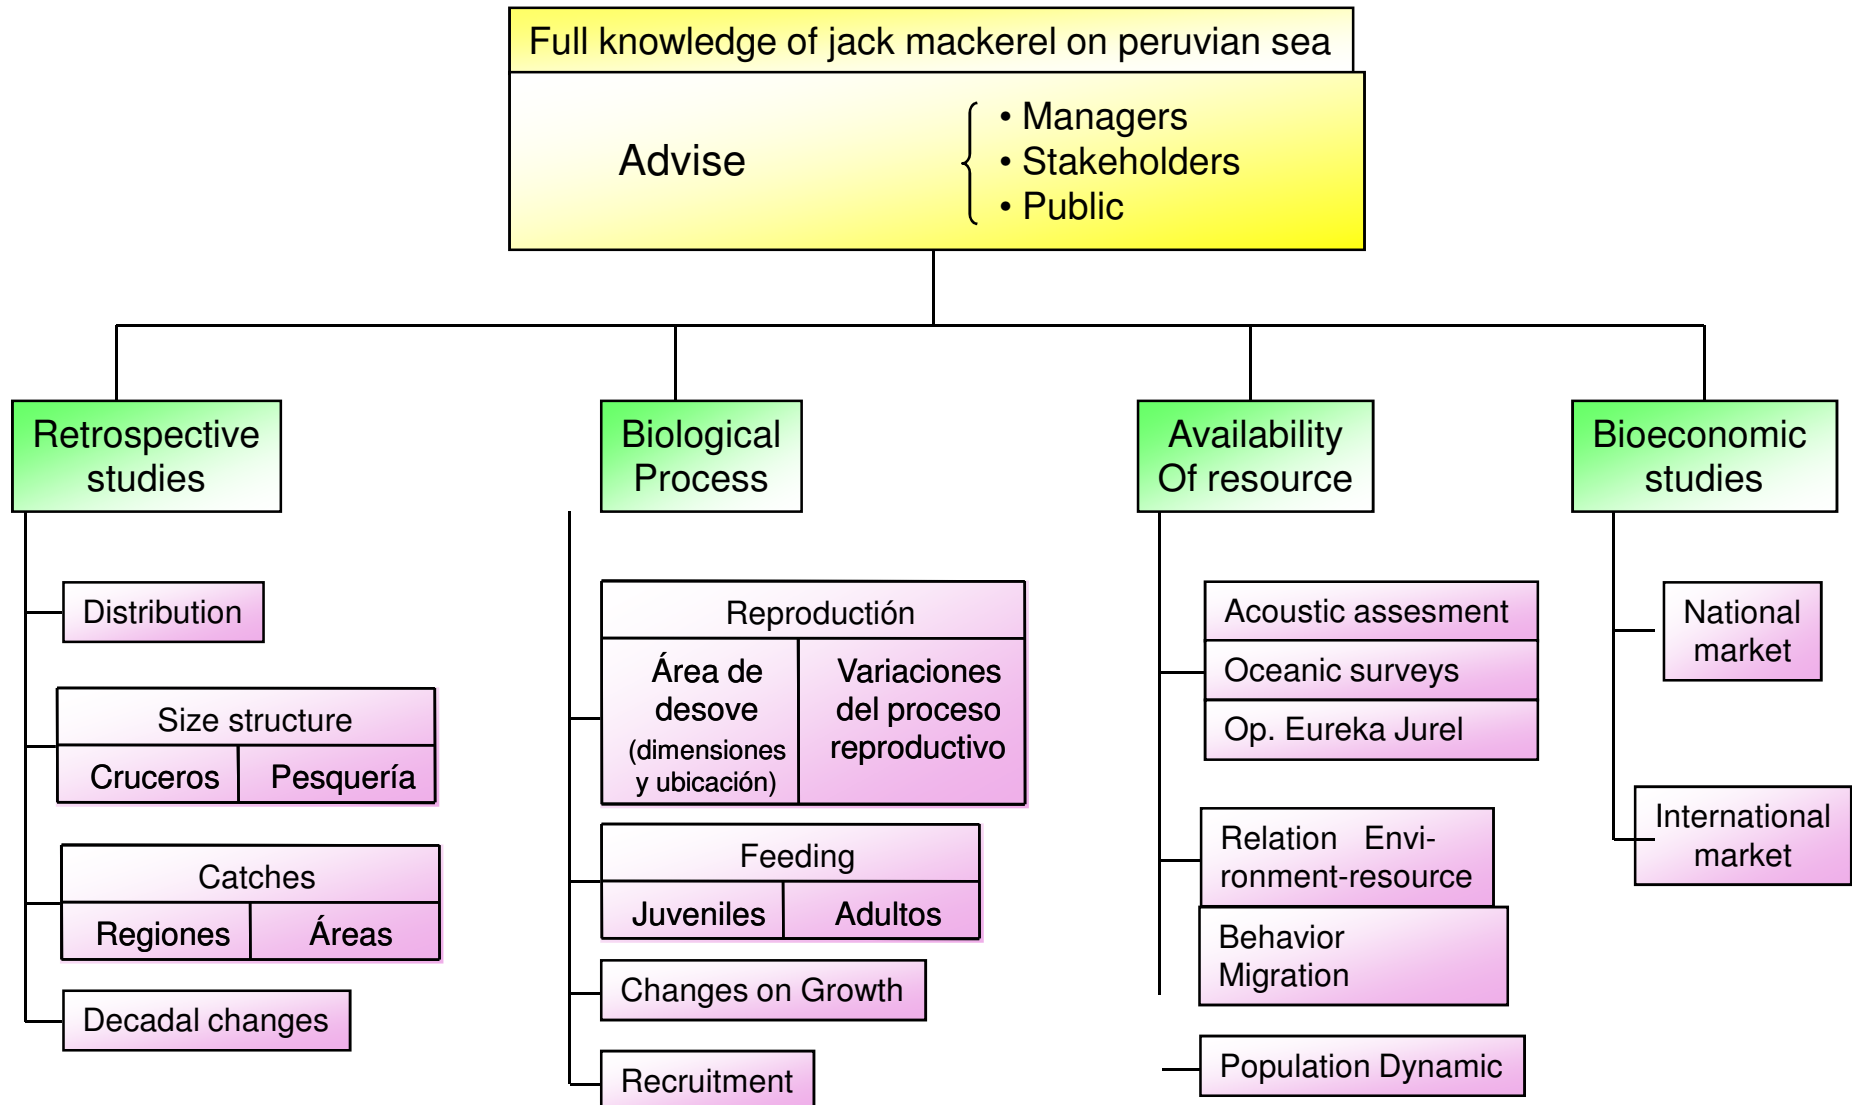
Full knowledge of jack mackerel on peruvian sea

Advise

• Managers
• Stakeholders
• Public

Retrospective studies

Distribution

Size structure

Cruceros

Pesquería

Catches

Regiones

Áreas

Decadal changes

Biological Process

Reproductión

Área de desove (dimensiones y ubicación)

Variaciones del proceso reproductivo

Feeding

Juveniles

Adultos

Changes on Growth

Recruitment

Availability Of resource

Acoustic assesment

Oceanic surveys

Op. Eureka Jurel

Relation Environment-resource

Behavior Migration

Population Dynamic

Bioeconomic studies

National market

International market